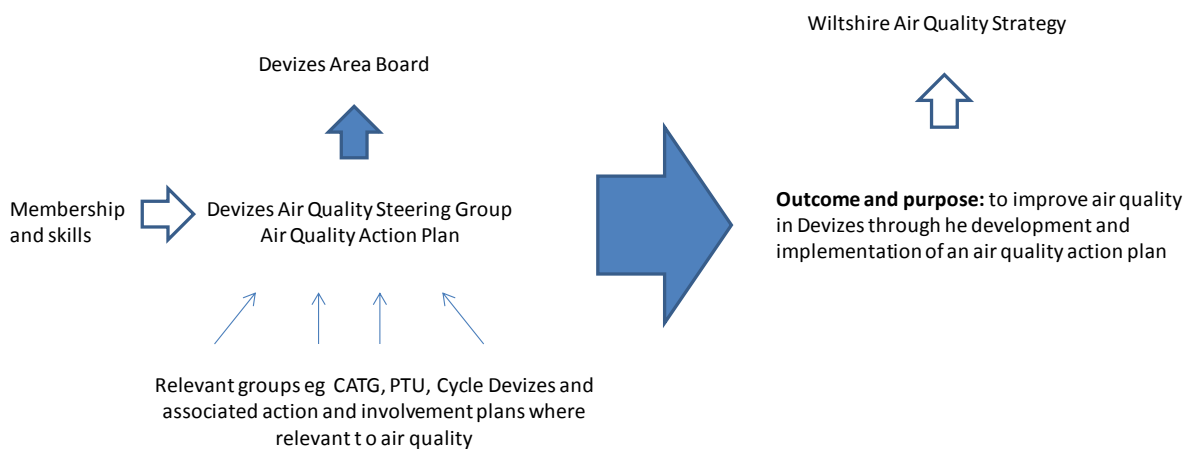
Wiltshire Air Quality Strategy

Devizes Area Board

Membership and skills

Devizes Air Quality Steering Group
Air Quality Action Plan

**Outcome and purpose:** to improve air quality in Devizes through he development and implementation of an air quality action plan

Relevant groups eg CATG, PTU, Cycle Devizes and associated action and involvement plans where relevant t o air quality